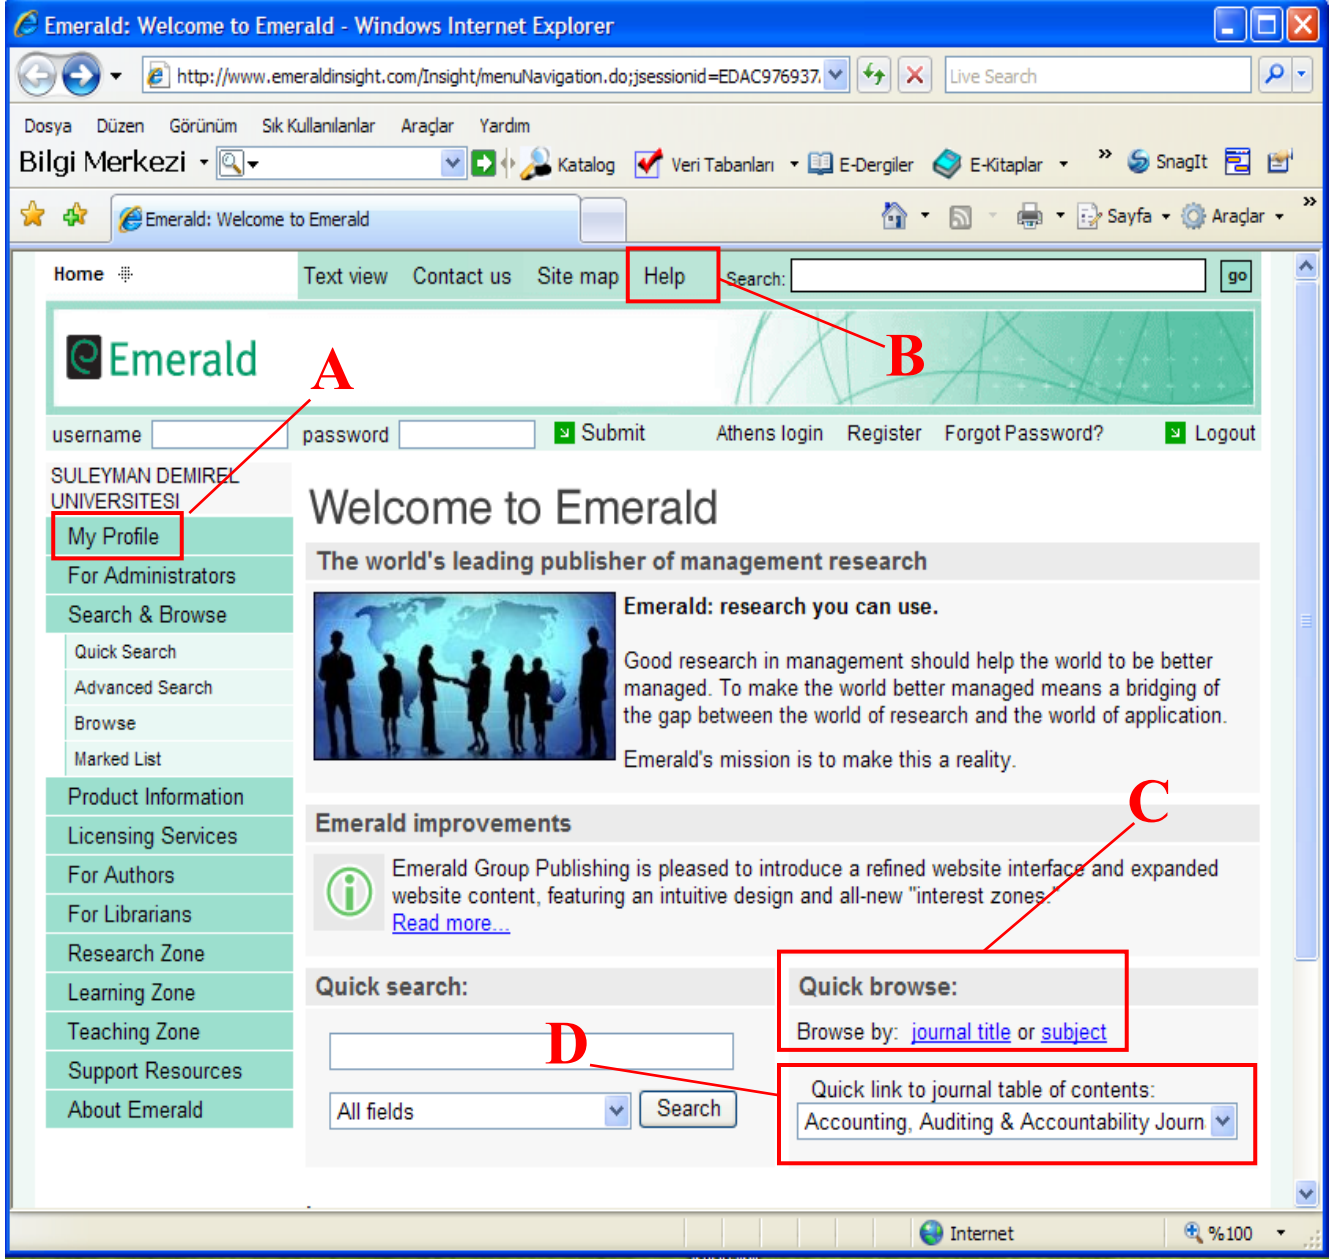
Emerald: Welcome to Emerald - Windows Internet Explorer

http://www.emeraldinsight.com/Insight/menuNavigation.do;jsessionid=EDAC976937

Live Search

Dosya Düzen Görünüm Sık Kullanılanlar Araçlar Yardım

Bilgi Merkezi Katalog Veri Tabanları E-Dergiler E-Kitaplar SnagIt

Emerald: Welcome to Emerald

Sayfa Araçlar

Home

Text view Contact us Site map Help Search: go

Emerald

B

A

username password Submit Athens login Register Forgot Password? Logout

SULEYMAN DEMIREL UNIVERSITESI

My Profile
For Administrators
Search & Browse
Quick Search
Advanced Search
Browse
Marked List
Product Information
Licensing Services
For Authors
For Librarians
Research Zone
Learning Zone
Teaching Zone
Support Resources
About Emerald

Welcome to Emerald

The world's leading publisher of management research

Emerald: research you can use.

Good research in management should help the world to be better managed. To make the world better managed means a bridging of the gap between the world of research and the world of application.

Emerald's mission is to make this a reality.

C

Emerald improvements

Emerald Group Publishing is pleased to introduce a refined website interface and expanded website content, featuring an intuitive design and all-new "interest zones".
Read more...

Quick search:

Quick browse:

Browse by: journal title or subject

D

All fields Search

Quick link to journal table of contents:

Accounting, Auditing & Accountability Journ

Internet %100